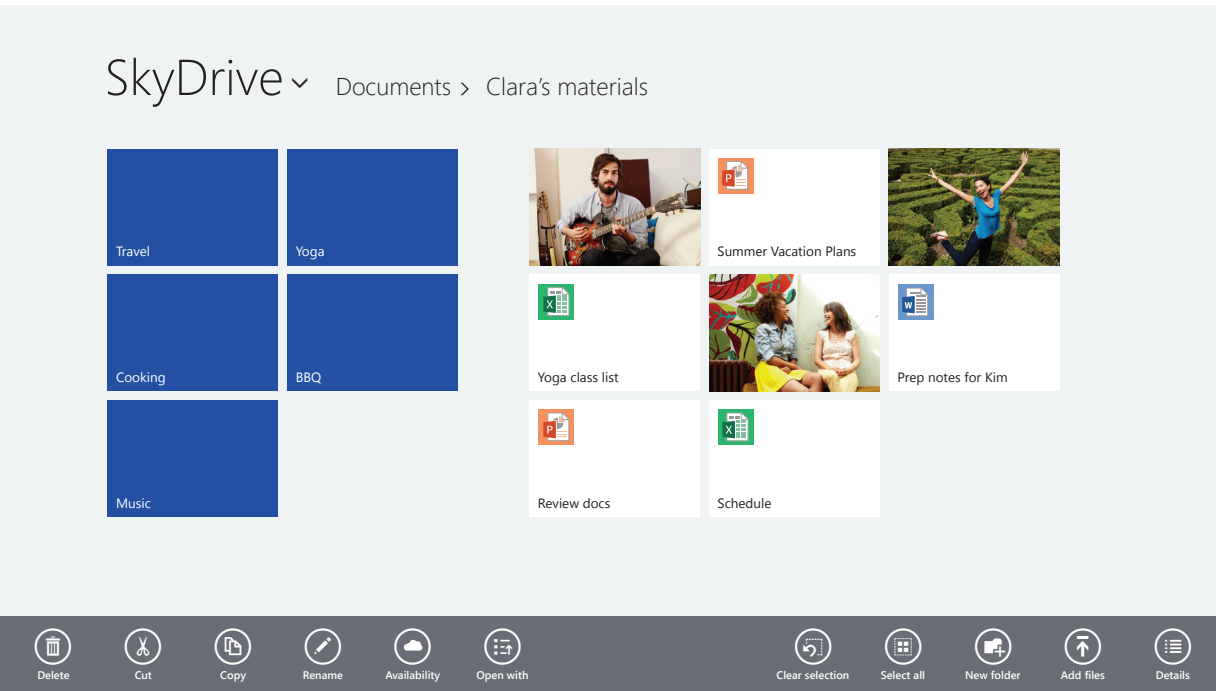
SkyDrive Documents > Clara's materials

Travel

Yoga

Cooking

BBQ

Music

Summer Vacation Plans

Yoga class list

Prep notes for Kim

Review docs

Schedule

Delete Cut Copy Rename Availability Open with Clear selection Select all New folder Add files Details